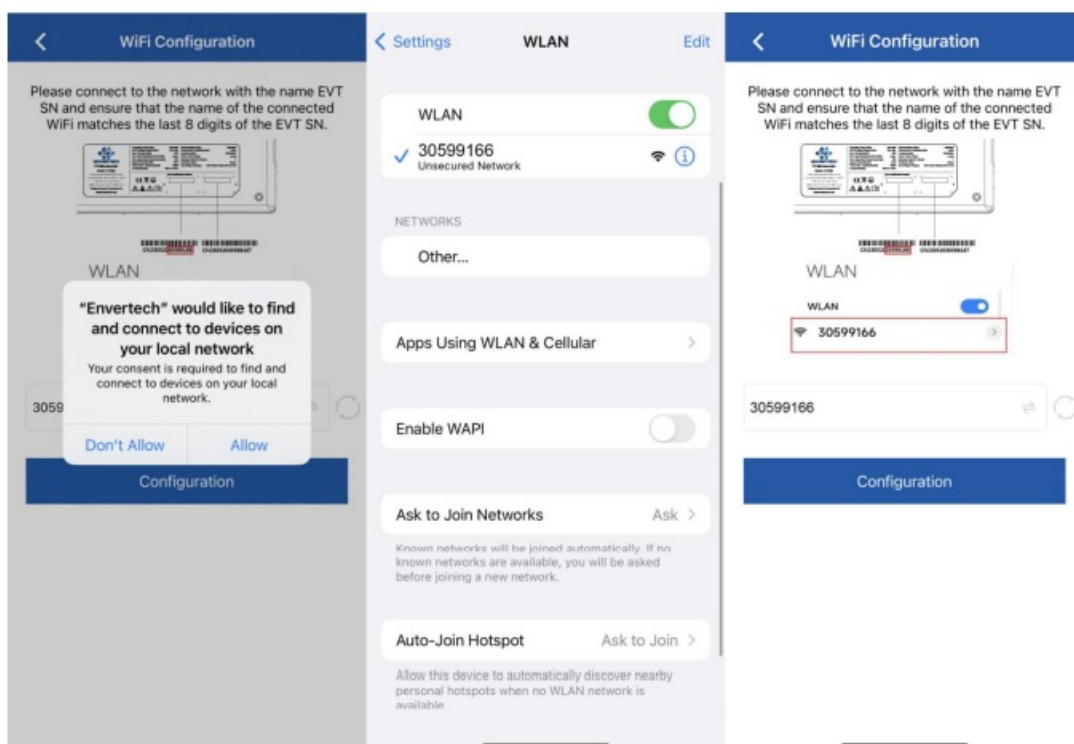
WiFi Configuration

Please connect to the network with the name EVT SN and ensure that the name of the connected WiFi matches the last 8 digits of the EVT SN.

WLAN

"Envertech" would like to find and connect to devices on your local network

Your consent is required to find and connect to devices on your local network.

Don't Allow Allow

3059

Configuration

< Settings WLAN Edit

WLAN

30599166
Unsecured Network

NETWORKS

Other...

Apps Using WLAN & Cellular

Enable WAPI

Ask to Join Networks Ask

Known networks will be joined automatically. If no known networks are available, you will be asked before joining a new network.

Auto-Join Hotspot Ask to Join

Allow this device to automatically discover nearby personal hotspots when no WLAN network is available.

WiFi Configuration

Please connect to the network with the name EVT SN and ensure that the name of the connected WiFi matches the last 8 digits of the EVT SN.

WLAN

WLAN

30599166

30599166

Configuration